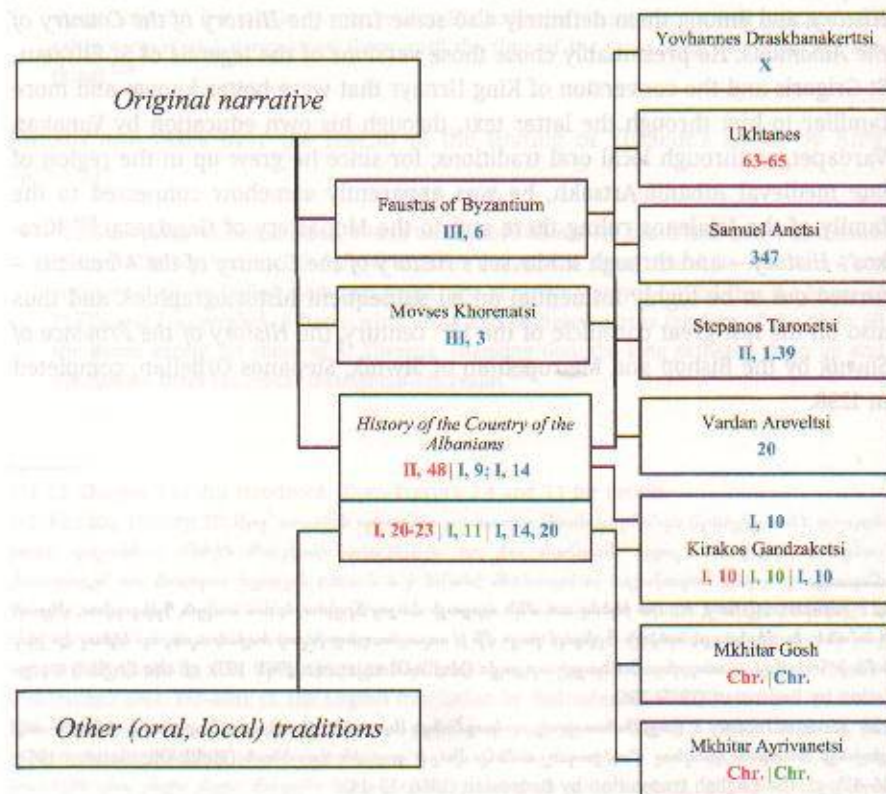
Original narrative

Faustus of Byzantium
III, 6

Movses Khorenatsi
III, 3

History of the Country of the Albanians
II, 48 | I, 9; I, 14

I, 20-23 | I, 11 | I, 14, 20

Other (oral, local) traditions

Yovhannes Draskhanakerttsi
X

Ukhtanes
63-65

Samuel Anetsi
347

Stepanos Taronetsi
II, 1.39

Vardan Areveltsi
20

I, 10
Kirakos Gandzaketsi
I, 10 | I, 10 | I, 10

Mkhitar Gosh
Chr. | Chr.

Mkhitar Ayrivanetsi
Chr. | Chr.